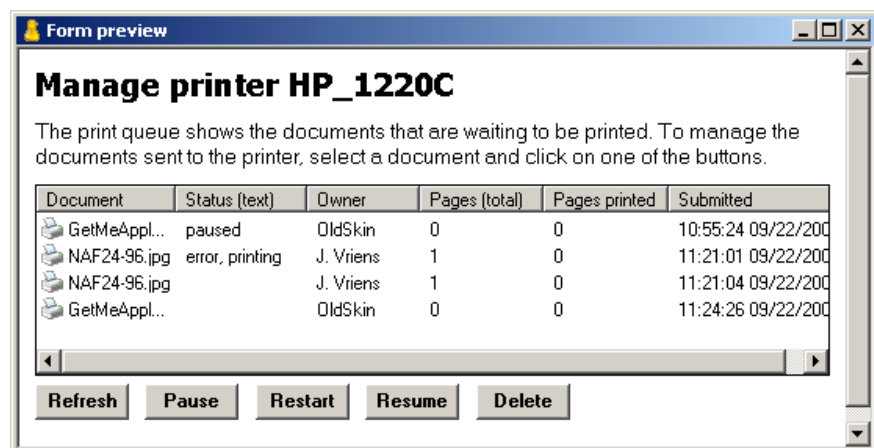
Form preview

Manage printer HP_1220C

The print queue shows the documents that are waiting to be printed. To manage the documents sent to the printer, select a document and click on one of the buttons.

| Document | Status (text) | Owner | Pages (total) | Pages printed | Submitted |
|---|---|---|---|---|---|
| GetMeAppl... | paused | OldSkin | 0 | 0 | 10:55:24 09/22/200 |
| NAF24-96.jpg | error, printing | J. Vriens | 1 | 0 | 11:21:01 09/22/200 |
| NAF24-96.jpg | | J. Vriens | 1 | 0 | 11:21:04 09/22/200 |
| GetMeAppl... | | OldSkin | 0 | 0 | 11:24:26 09/22/200 |

Refresh Pause Restart Resume Delete